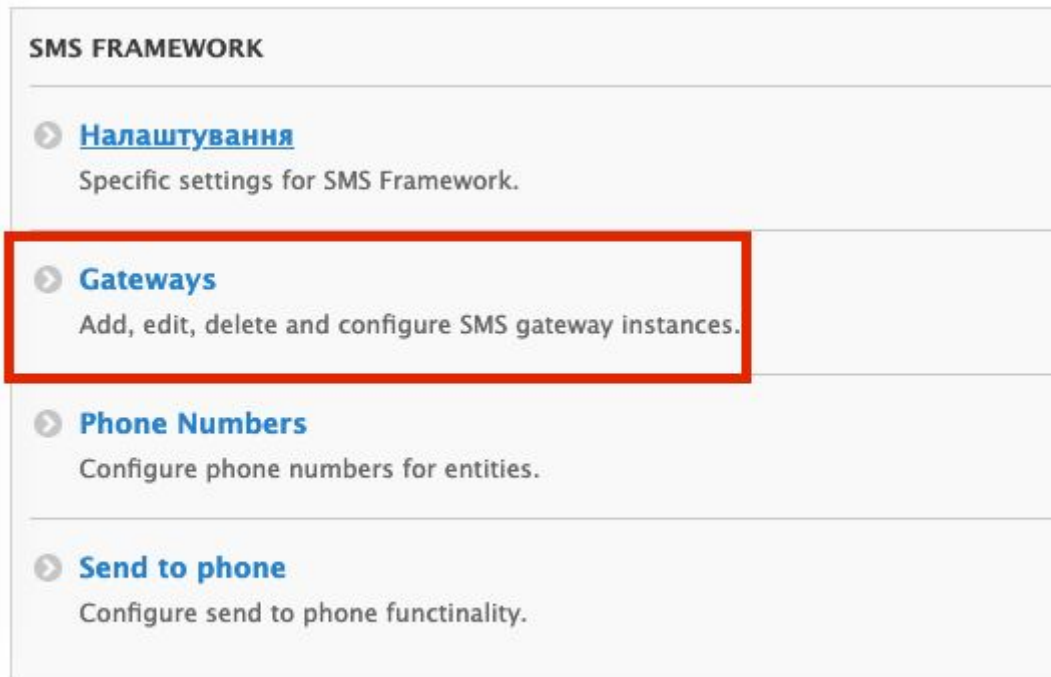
SMS FRAMEWORK

Налаштування
Specific settings for SMS Framework.

Gateways
Add, edit, delete and configure SMS gateway instances.

Phone Numbers
Configure phone numbers for entities.

Send to phone
Configure send to phone functinality.